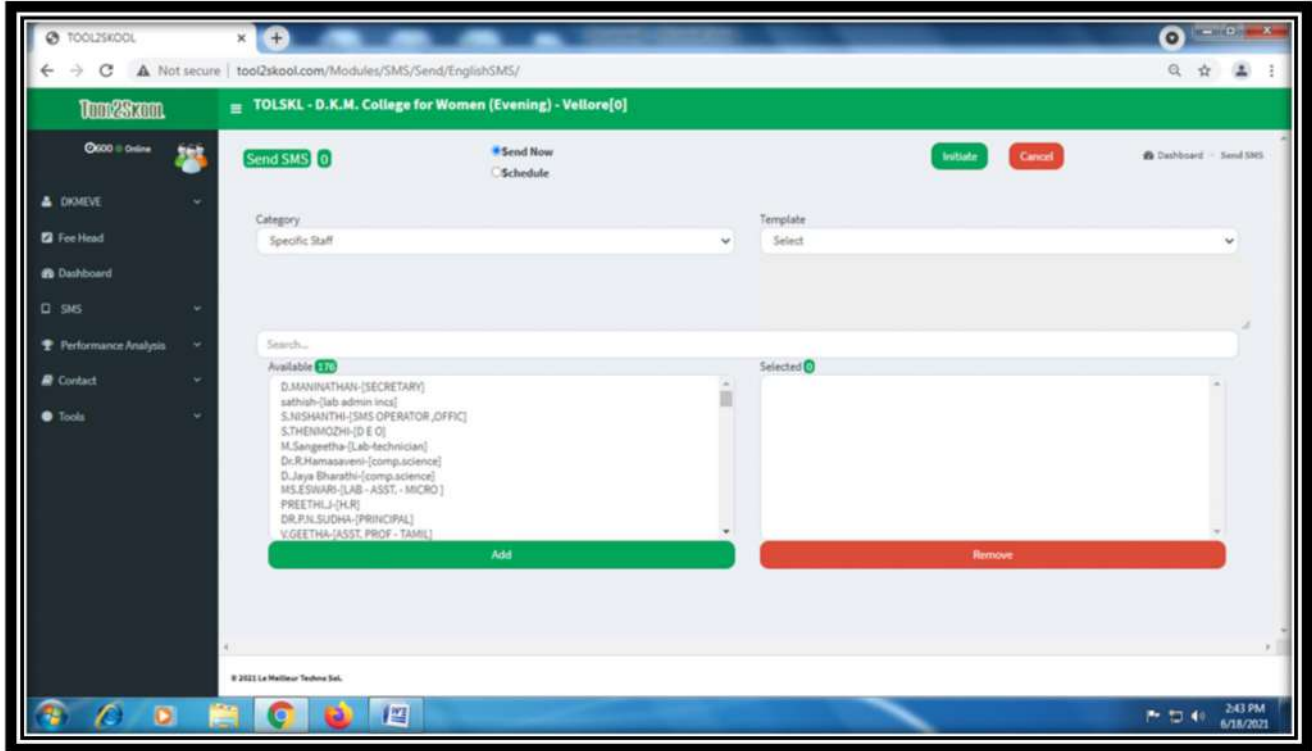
TOOL2SKOOL ×

Not secure | tool2skool.com/Modules/SMS/Send/EnglishSMS/

TOOL2SKOOL

TOLSKL - D.K.M. College for Women (Evening) - Vellore[0]

Online

DKMEVE

Fee Head

Dashboard

SMS

Performance Analysis

Contact

Tools

Send SMS 0

Send Now

Schedule

Initiate

Cancel

Dashboard - Send SMS

Category

Specific Staff

Template

Select

Search...

Available 176

D.MANINATHAN-[SECRETARY]
sathish-[lab admin incs]
S.NISHANTHI-[SMS OPERATOR ,OFFIC]
S.THENMOZHI-[D E O]
M.Sangeetha-[Lab-technician]
Dr.R.Hamasaveni-[comp.science]
D.Jaya Bharathi-[comp.science]
MS.ESWARI-[LAB - ASST. - MICRO]
PREETHI.J-[H.R]
DR.P.N.SUDHA-[PRINCIPAL]
V.GEETHA-[ASST. PROF - TAMIL]

Selected 0

Add

Remove

© 2021 Le Meilleur Techno Sol.

2:43 PM
6/18/2021